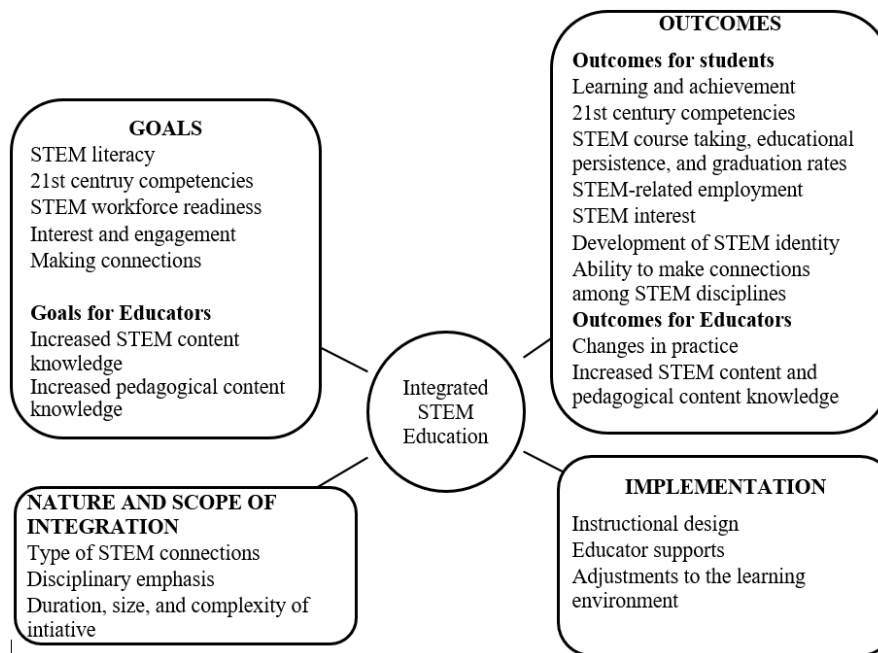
GOALS
STEM literacy
21st centruy competencies
STEM workforce readiness
Interest and engagement
Making connections

Goals for Educators
Increased STEM content knowledge
Increased pedagogical content knowledge

OUTCOMES
Outcomes for students
Learning and achievement
21st century competencies
STEM course taking, educational persistence, and graduation rates
STEM-related employment
STEM interest
Development of STEM identity
Ability to make connections among STEM disciplines
Outcomes for Educators
Changes in practice
Increased STEM content and pedagogical content knowledge

Integrated STEM Education

NATURE AND SCOPE OF INTEGRATION
Type of STEM connections
Disciplinary emphasis
Duration, size, and complexity of intiative

IMPLEMENTATION
Instructional design
Educator supports
Adjustments to the learning environment